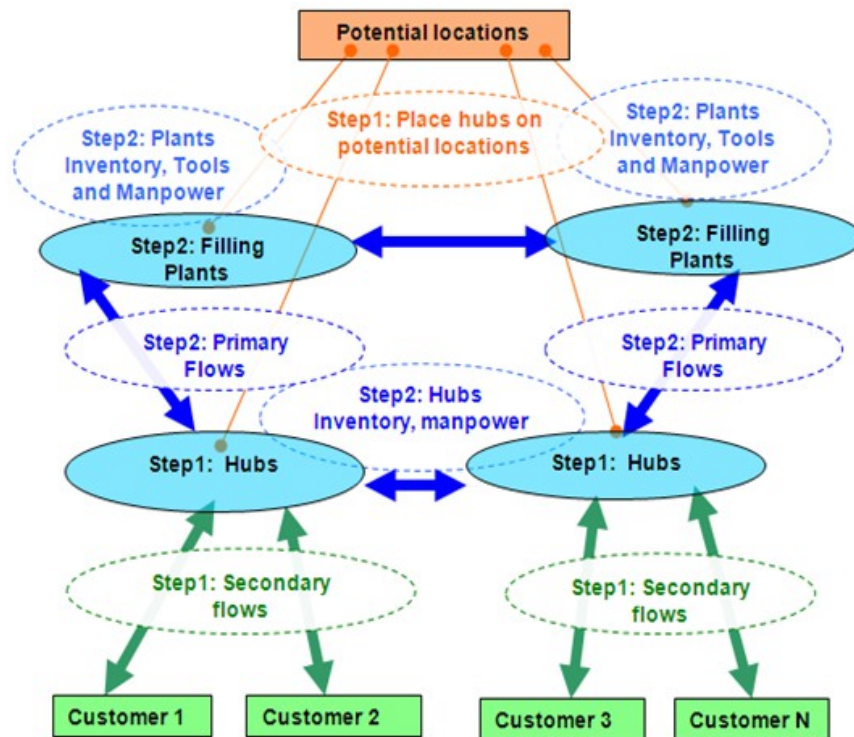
Potential locations

Step1: Place hubs on potential locations

Step2: Plants Inventory, Tools and Manpower

Step2: Plants Inventory, Tools and Manpower

Step2: Filling Plants

Step2: Filling Plants

Step2: Primary Flows

Step2: Primary Flows

Step2: Hubs Inventory, manpower

Step1: Hubs

Step1: Hubs

Step1: Secondary flows

Step1: Secondary flows

Customer 1

Customer 2

Customer 3

Customer N